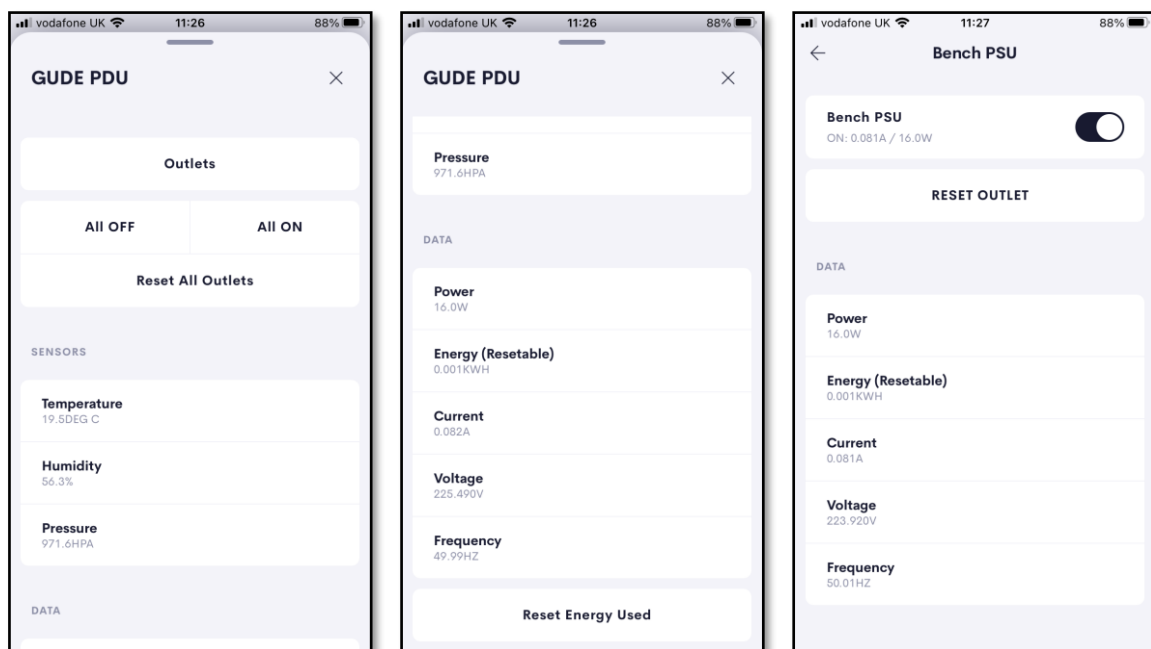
vodafone UK 11:26 88%

GUDE PDU ×

Outlets

All OFF

All ON

Reset All Outlets

SENSORS

Temperature
19.5DEG C

Humidity
56.3%

Pressure
971.6HPA

DATA

vodafone UK 11:26 88%

GUDE PDU ×

Pressure
971.6HPA

DATA

Power
16.0W

Energy (Resetable)
0.001KWH

Current
0.082A

Voltage
225.490V

Frequency
49.99HZ

Reset Energy Used

vodafone UK 11:27 88%

← Bench PSU

Bench PSU
ON: 0.081A / 16.0W

RESET OUTLET

DATA

Power
16.0W

Energy (Resetable)
0.001KWH

Current
0.081A

Voltage
223.920V

Frequency
50.01HZ